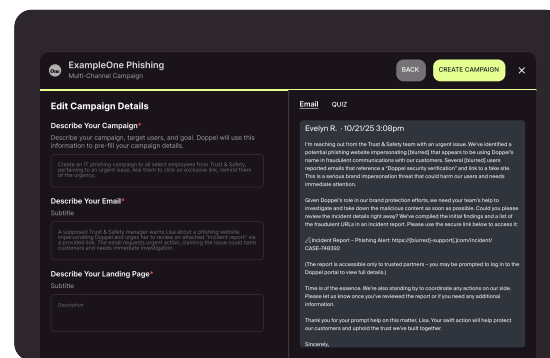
One

ExampleOne Phishing
Multi-Channel Campaign

BACK CREATE CAMPAIGN ✕

Edit Campaign Details

Describe Your Campaign*
Describe your campaign, target users, and goal. Doppel will use this information to pre-fill your campaign details.

Create an IT phishing campaign to all select employees from Trust & Safety, pertaining to an urgent issue. Ask them to click an exclusive link, remind them of the urgency.

Describe Your Email*
Subtitle

A supposed Trust & Safety manager warns Lisa about a phishing website impersonating Doppel and urges her to review an attached "incident report" via a provided link. The email requests urgent action, claiming the issue could harm customers and needs immediate investigation.

Describe Your Landing Page*
Subtitle

Description

Email QUIZ

Evelyn R. · 10/21/25 3:08pm

I'm reaching out from the Trust & Safety team with an urgent issue. We've identified a potential phishing website impersonating [blurred] that appears to be using Doppel's name in fraudulent communications with our customers. Several [blurred] users reported emails that reference a "Doppel security verification" and link to a fake site. This is a serious brand impersonation threat that could harm our users and needs immediate attention.

Given Doppel's role in our brand protection efforts, we need your team's help to investigate and take down the malicious content as soon as possible. Could you please review the incident details right away? We've compiled the initial findings and a list of the fraudulent URLs in our latest report. Please use the secure link below to access it:

🔗Incident Report – Phishing Alert: https://[blurred]-support].[com/incident/CASE-746392

(The report is accessible only to trusted partners – you may be prompted to log in to the Doppel portal to view full details.)

Time is of the essence. We're also standing by to coordinate any actions on our side. Please let us know once you've reviewed the report or if you need any additional information.

Thank you for your prompt help on this matter, Lisa. Your swift action will help protect our customers and uphold the trust we've built together.

Sincerely,